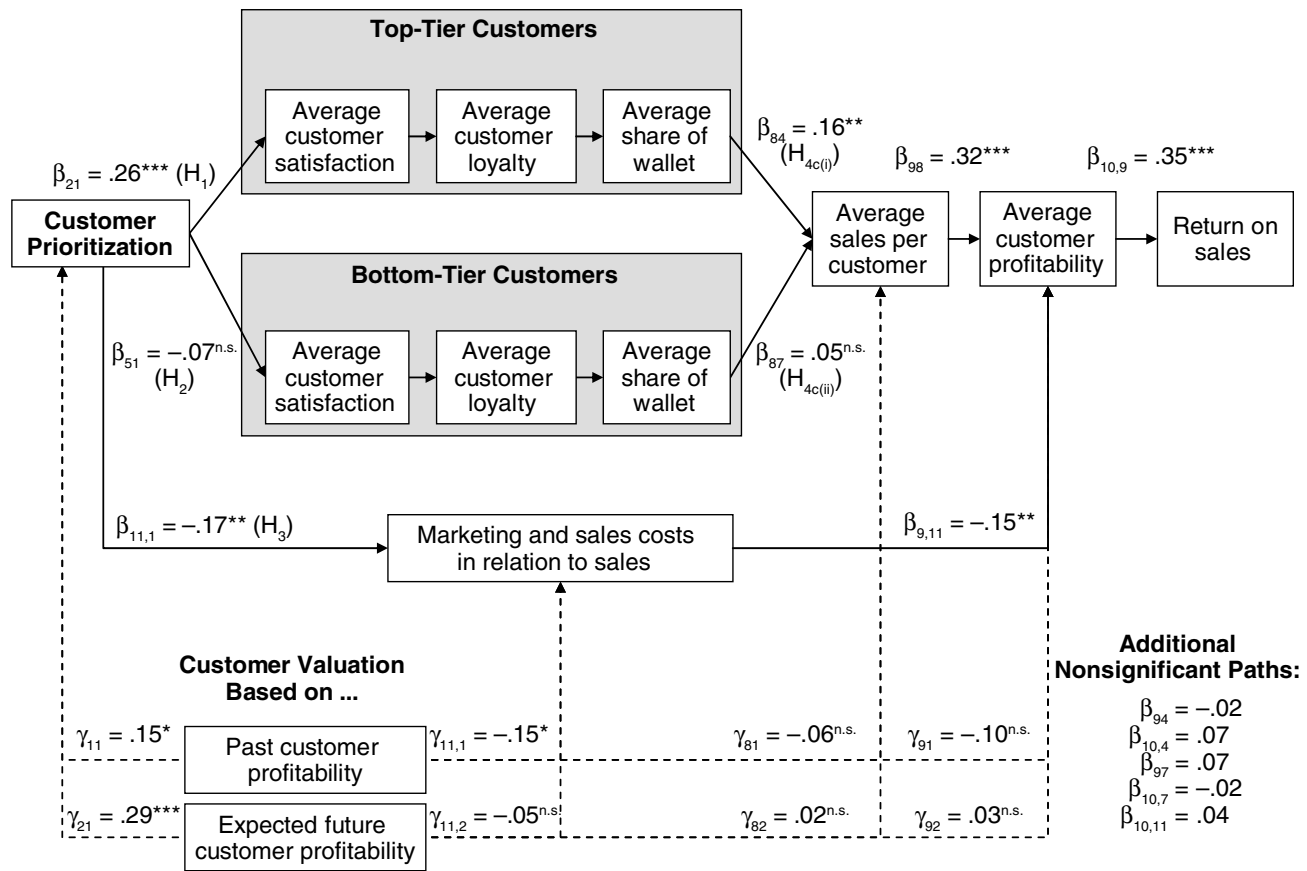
Top-Tier Customers

Average customer satisfaction

Average customer loyalty

Average share of wallet

$\beta_{21}$ = .26*** ($H_1$)

Customer Prioritization

$\beta_{84}$ = .16** ($H_{4c(i)}$)

$\beta_{98}$ = .32***

$\beta_{10,9}$ = .35***

Average sales per customer

Average customer profitability

Return on sales

Bottom-Tier Customers

$\beta_{51}$ = –.07$^{n.s.}$ ($H_2$)

Average customer satisfaction

Average customer loyalty

Average share of wallet

$\beta_{87}$ = .05$^{n.s.}$ ($H_{4c(ii)}$)

$\beta_{11,1}$ = –.17** ($H_3$)

Marketing and sales costs in relation to sales

$\beta_{9,11}$ = –.15**

Customer Valuation Based on ...

Additional Nonsignificant Paths:

$\beta_{94}$ = –.02
$\beta_{10,4}$ = .07
$\beta_{97}$ = .07
$\beta_{10,7}$ = –.02
$\beta_{10,11}$ = .04

$\gamma_{11}$ = .15*

Past customer profitability

$\gamma_{11,1}$ = –.15*

$\gamma_{81}$ = –.06$^{n.s.}$

$\gamma_{91}$ = –.10$^{n.s.}$

$\gamma_{21}$ = .29***

Expected future customer profitability

$\gamma_{11,2}$ = –.05$^{n.s.}$

$\gamma_{82}$ = .02$^{n.s.}$

$\gamma_{92}$ = .03$^{n.s.}$